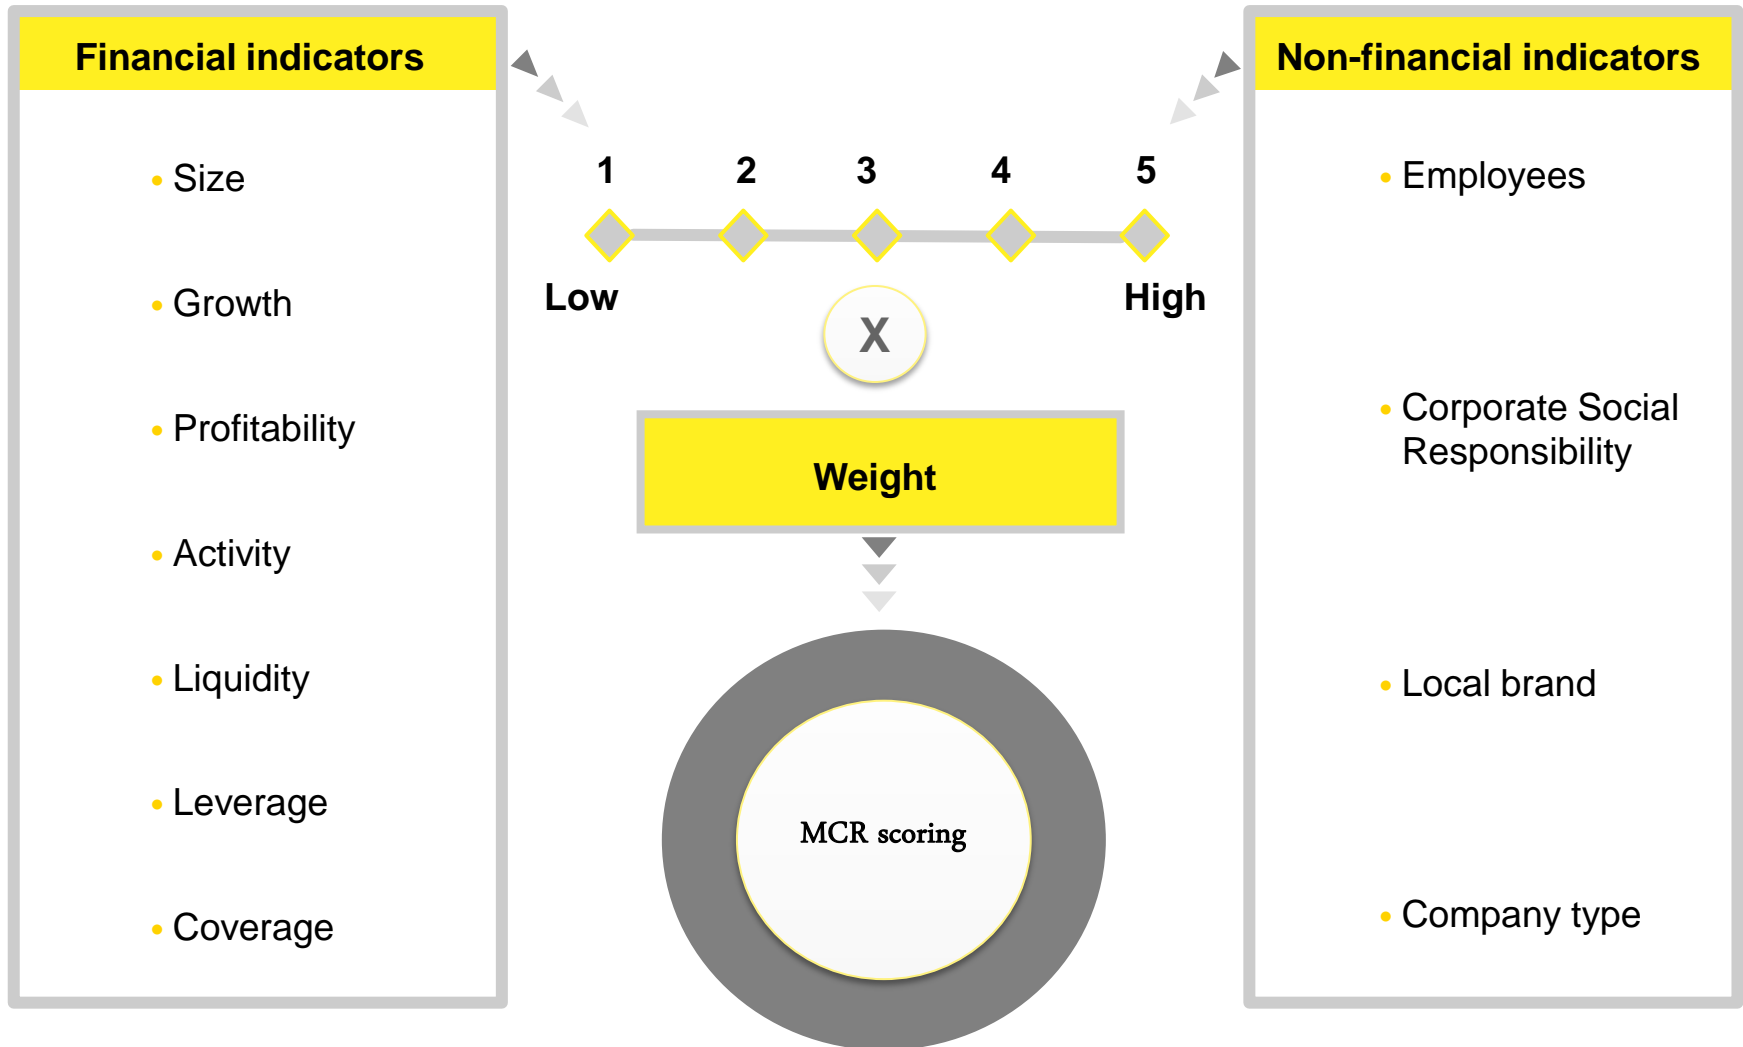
Financial indicators

- Size
- Growth
- Profitability
- Activity
- Liquidity
- Leverage
- Coverage

1 2 3 4 5

Low High

X

Weight

MCR scoring

Non-financial indicators

- Employees
- Corporate Social Responsibility
- Local brand
- Company type